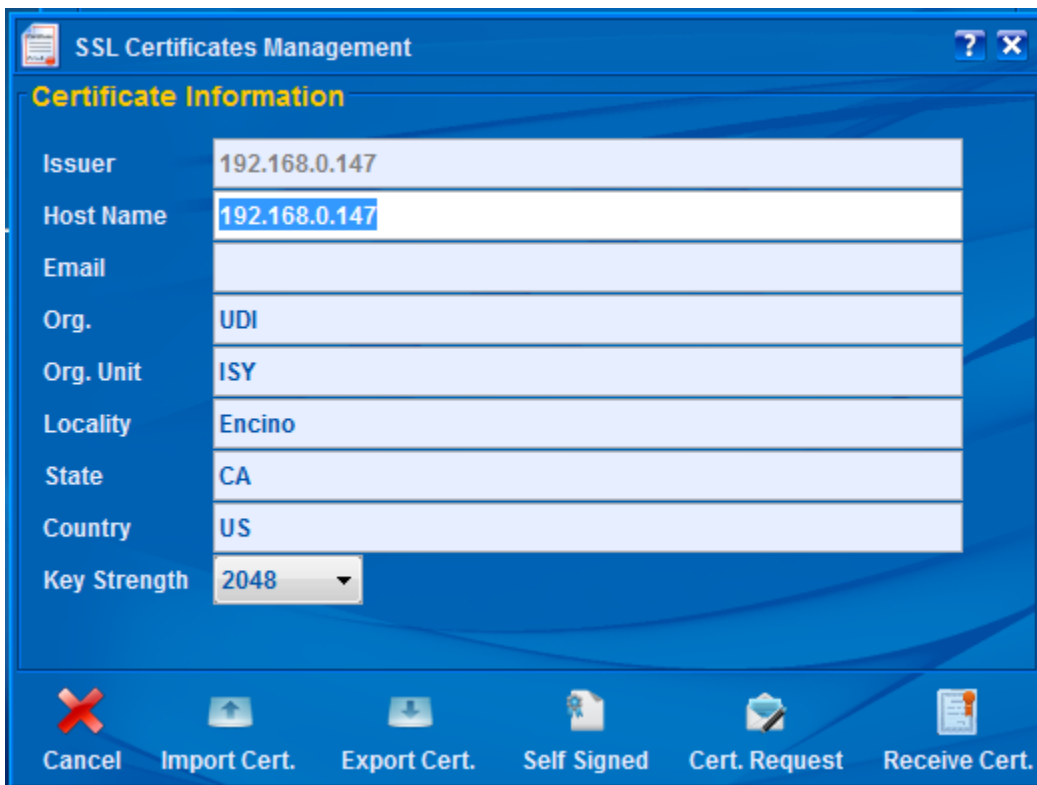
SSL Certificates Management

?

Certificate Information

| | |
|---|---|
| Issuer | 192.168.0.147 |
| Host Name | 192.168.0.147 |
| Email | |
| Org. | UDI |
| Org. Unit | ISY |
| Locality | Encino |
| State | CA |
| Country | US |
| Key Strength | 2048 |

Cancel Import Cert. Export Cert. Self Signed Cert. Request Receive Cert.